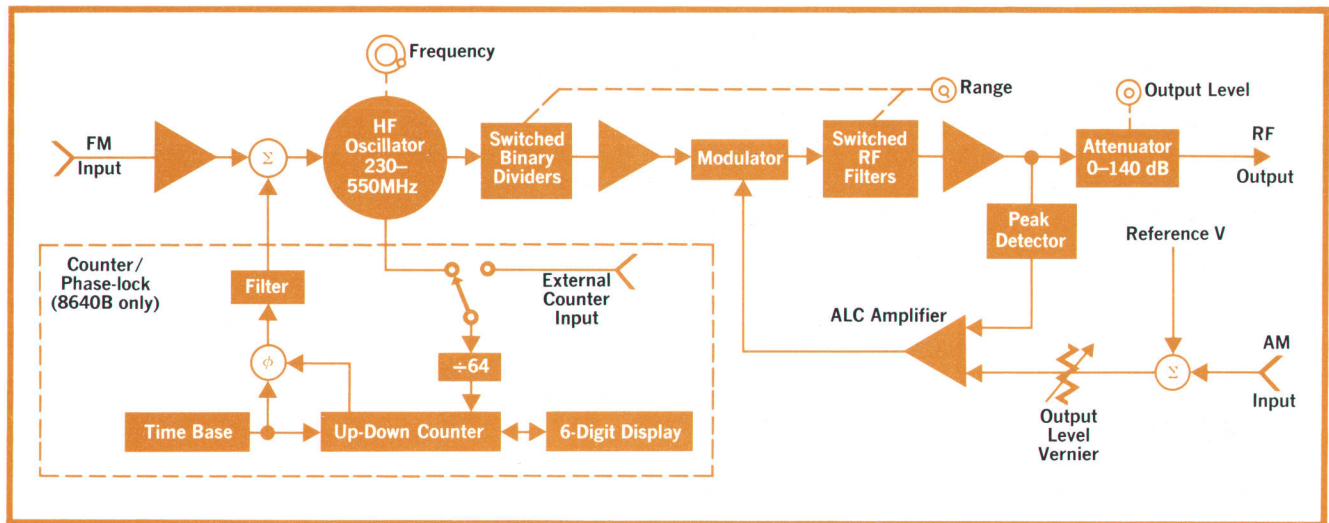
Frequency

Range

Output Level

FM Input

$\Sigma$

HF Oscillator 230–550MHz

Switched Binary Dividers

Modulator

Switched RF Filters

Attenuator 0–140 dB

RF Output

Peak Detector

Reference V

Counter/ Phase-lock (8640B only)

Filter

External Counter Input

ALC Amplifier

$\phi$

$\div 64$

AM Input

$\Sigma$

Time Base

Up-Down Counter

6-Digit Display

Output Level Vernier